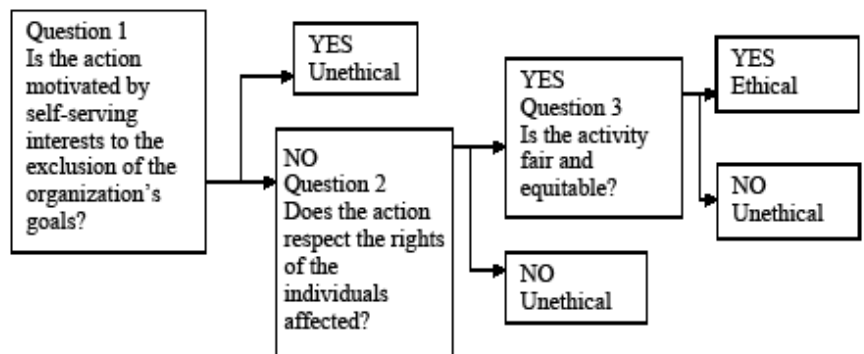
Question 1
Is the action motivated by self-serving interests to the exclusion of the organization's goals?

YES
Unethical

NO
Question 2
Does the action respect the rights of the individuals affected?

YES
Question 3
Is the activity fair and equitable?

NO
Unethical

YES
Ethical

NO
Unethical